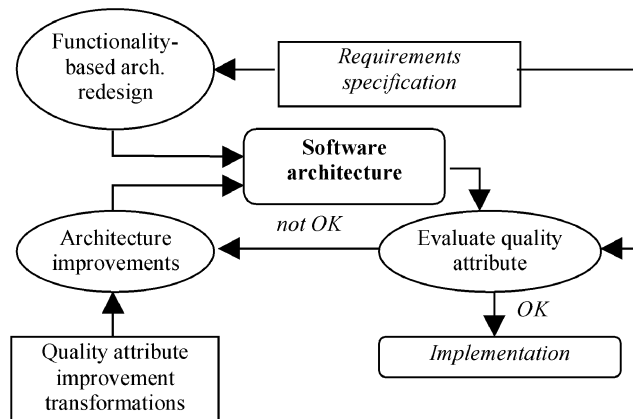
Functionality-based arch. redesign

Requirements specification

Software architecture

not OK

Architecture improvements

Evaluate quality attribute

OK

Quality attribute improvement transformations

Implementation